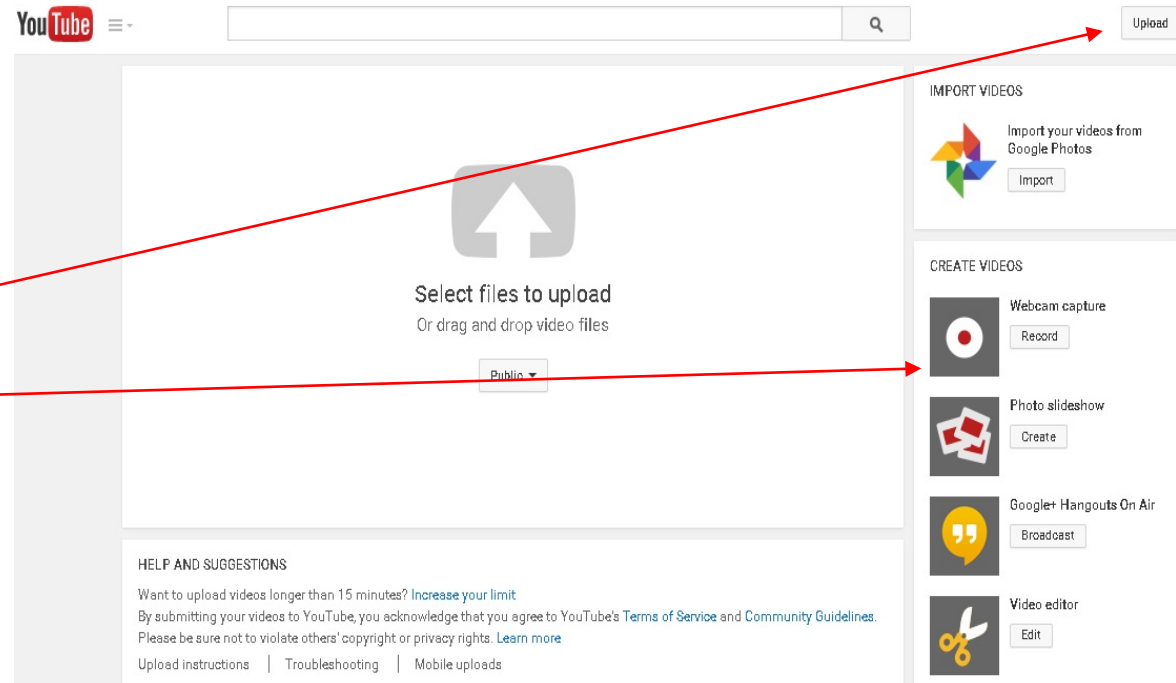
YouTube

Upload

Select files to upload
Or drag and drop video files

Public

IMPORT VIDEOS

Import your videos from Google Photos

Import

CREATE VIDEOS

Webcam capture

Record

Photo slideshow

Create

Google+ Hangouts On Air

Broadcast

Video editor

Edit

HELP AND SUGGESTIONS

Want to upload videos longer than 15 minutes? Increase your limit
By submitting your videos to YouTube, you acknowledge that you agree to YouTube's Terms of Service and Community Guidelines.
Please be sure not to violate others' copyright or privacy rights. Learn more

Upload instructions | Troubleshooting | Mobile uploads